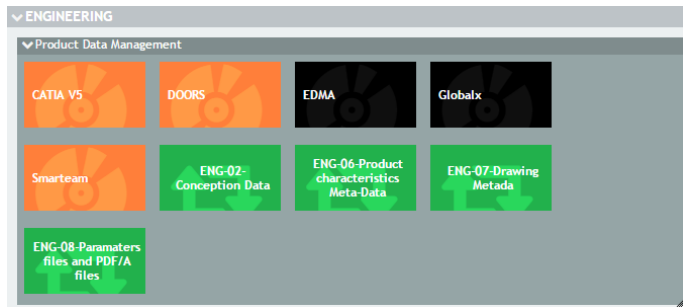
ENGINEERING

Product Data Management

CATIA V5

DOORS

EDMA

Globalx

Smarteam

ENG-02-Conception Data

ENG-06-Product characteristics Meta-Data

ENG-07-Drawing Metada

ENG-08-Paramaters files and PDF/A files